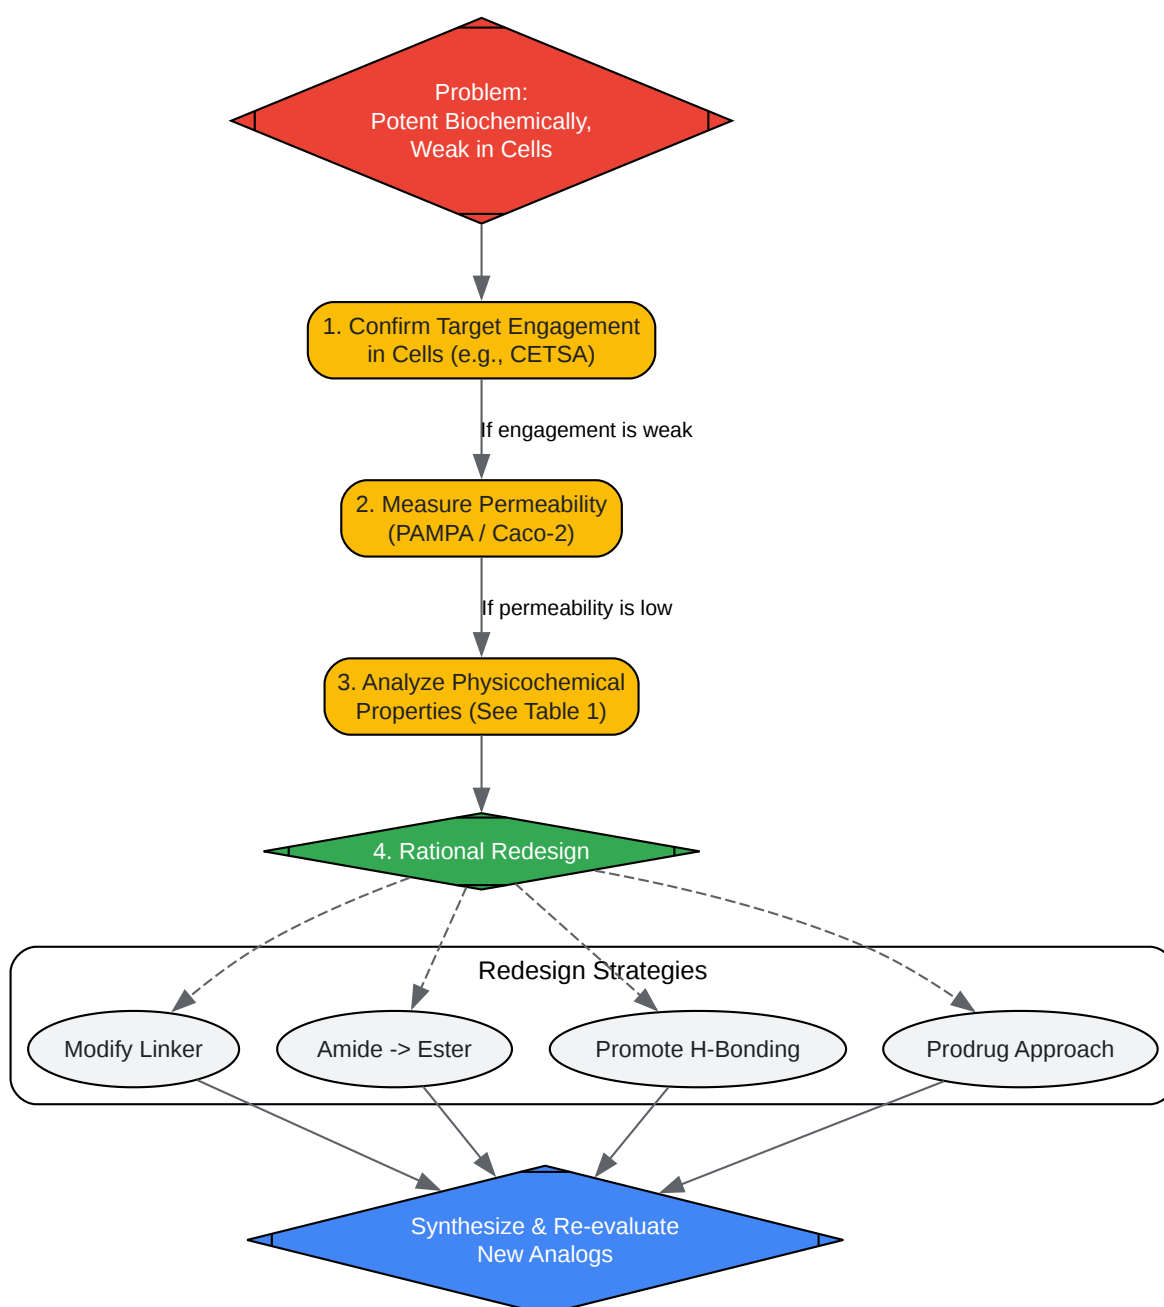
Problem:
Potent Biochemically,
Weak in Cells

1. Confirm Target Engagement in Cells (e.g., CETSA)

If engagement is weak

2. Measure Permeability (PAMPA / Caco-2)

If permeability is low

3. Analyze Physicochemical Properties (See Table 1)

4. Rational Redesign

Redesign Strategies

Modify Linker

Amide -> Ester

Promote H-Bonding

Prodrug Approach

Synthesize & Re-evaluate
New Analogs